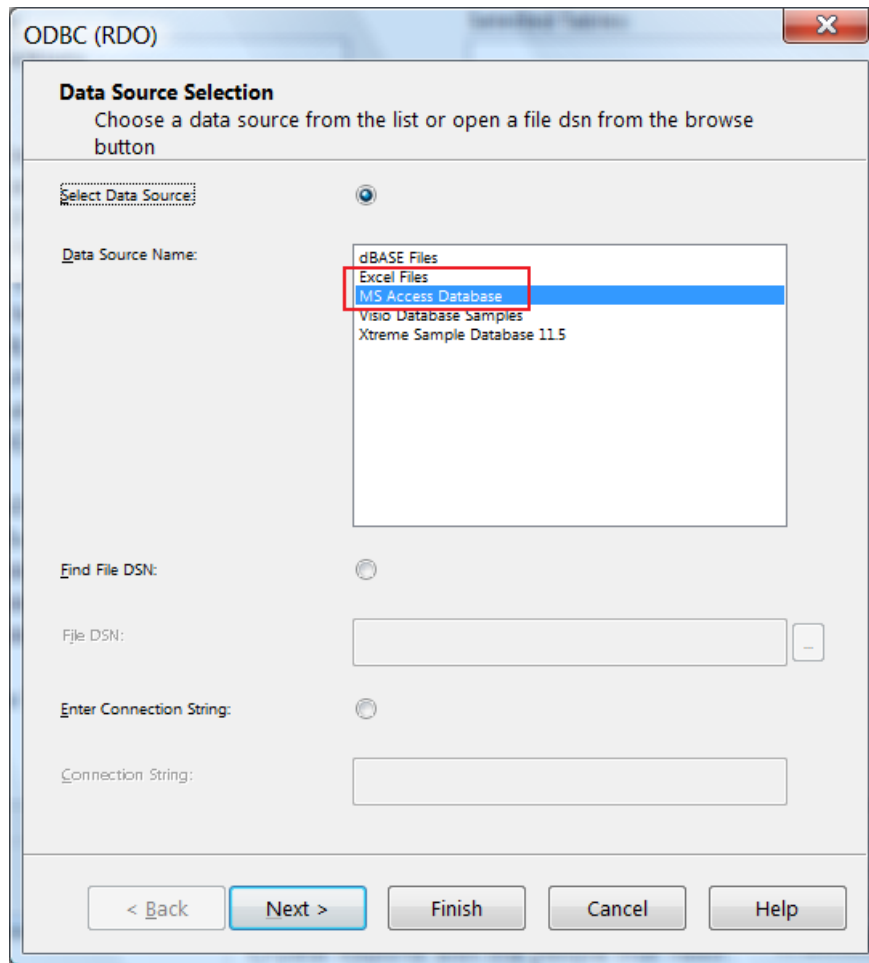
ODBC (RDO)

Data Source Selection
Choose a data source from the list or open a file dsn from the browse button

Select Data Source:

Data Source Name:

dBASE Files
Excel Files
MS Access Database
Visio Database Samples
Xtreme Sample Database 11.5

Find File DSN:

File DSN:

...

Enter Connection String:

Connection String:

< Back
Next >
Finish
Cancel
Help